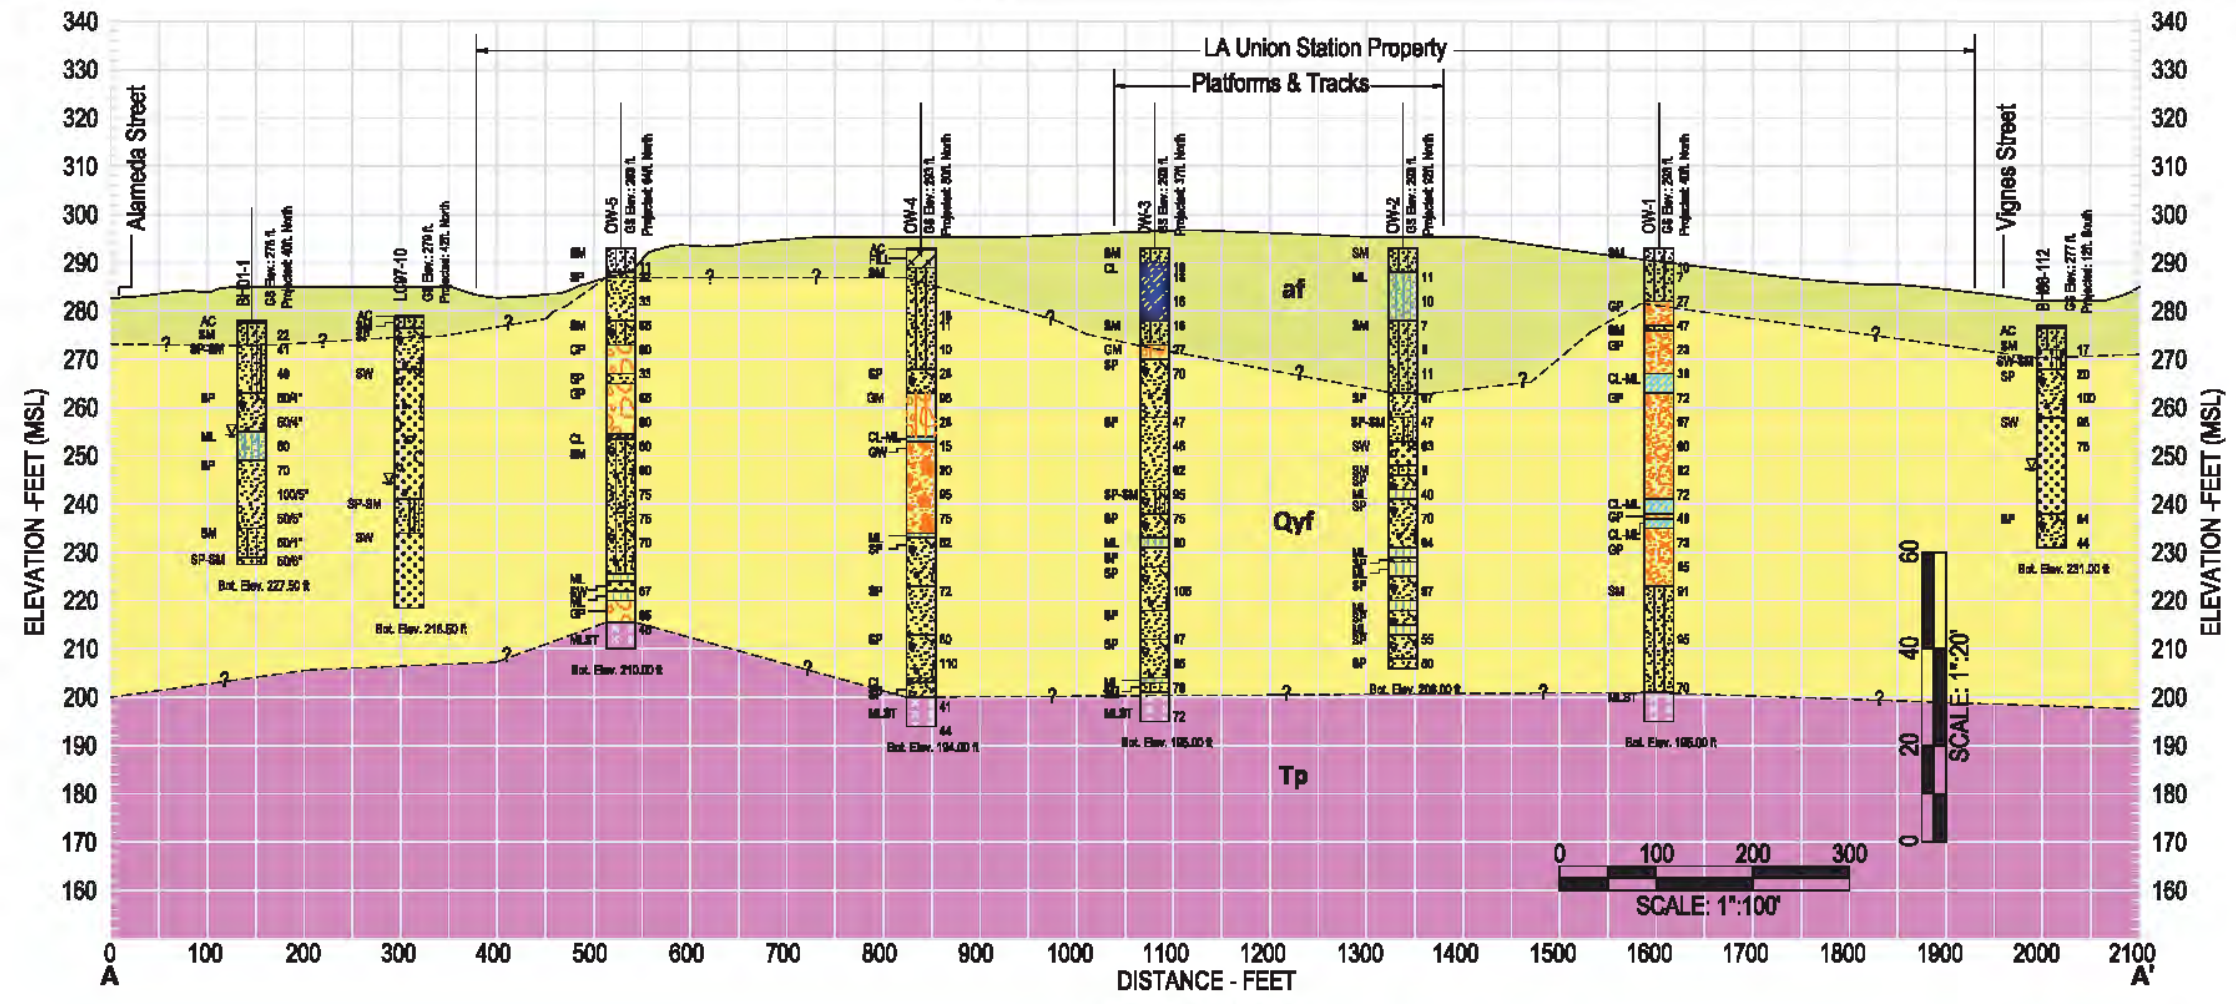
LA Union Station Property

Platforms & Tracks

Alameda Street

Vignes Street

340 330 320 310 300 290 280 270 260 250 240 230 220 210 200 190 180 170 160

ELEVATION -FEET (MSL)

BH-01-1 GS Elev.: 278 ft. Projected: 40ft. North

LC97-10 GS Elev.: 279 ft. Projected: 42ft. North

OW-5 GS Elev.: 289 ft. Projected: 64ft. North

OW-4 GS Elev.: 293 ft. Projected: 80ft. North

OW-3 GS Elev.: 295 ft. Projected: 37ft. North

OW-2 GS Elev.: 295 ft. Projected: 62ft. North

OW-1 GS Elev.: 290 ft. Projected: 40ft. North

BH-06-112 GS Elev.: 277 ft. Projected: 12ft. South

AC SM SP-SM SP ML SP SM SP-SM

22 41 40 50/4" 50/4" 60 70 100/5" 50/5" 50/1" 50/6"

Bot. Elev. 227.50 ft

AC SM SP SW SP-SM SW

Bot. Elev. 218.50 ft

SM ML SM GP SP GP CL SM ML SW GP MLST

32 33 65 80 33 65 80 60 75 75 70 57 65 48

Bot. Elev. 210.00 ft

AC FILL SM SP GM CL-ML GW ML SP SP SP CL SP MLST

18 11 10 28 26 25 15 20 95 75 62 72 60 110 41 44

Bot. Elev. 194.00 ft

SM CL SM GM SP SP SP-SM SP ML SP SP SP SP ML MLST

18 18 16 16 27 70 47 46 62 95 75 80 105 87 85 78 72

Bot. Elev. 195.00 ft

SM ML SM SP SP-SM SW SM ML SP ML SP SP

11 10 7 8 11 67 47 63 8 40 70 64 67 55 60

Bot. Elev. 206.00 ft

SM GP SM GP CL-ML GP CL-ML GP CL-ML GP SM MLST

10 27 47 23 38 72 67 60 82 72 48 73 65 91 95 70

Bot. Elev. 195.00 ft

AC SM SW-SM SP SW SP

17 20 100 96 76 84 44

Bot. Elev. 231.00 ft

af

Qyf

Tp

?

0 20 40 60 SCALE: 1":20'

0 100 200 300 SCALE: 1":100'

0 100 200 300 400 500 600 700 800 900 1000 1100 1200 1300 1400 1500 1600 1700 1800 1900 2000 2100

A

DISTANCE - FEET

A'